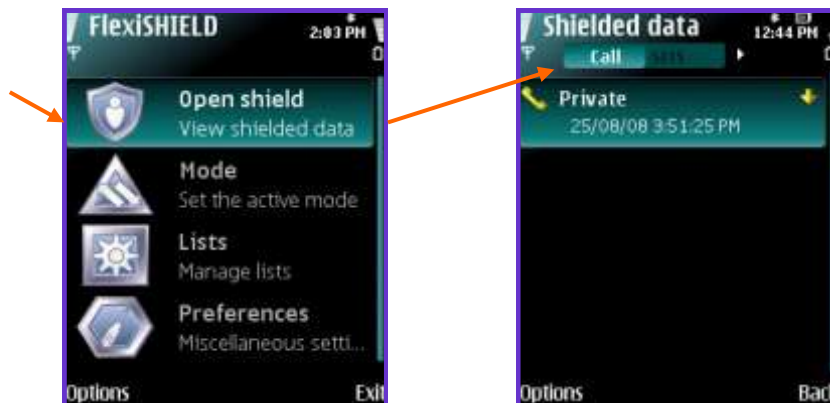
FlexiSHIELD
2:03 PM

Open shield
View shielded data

Mode
Set the active mode

Lists
Manage lists

Preferences
Miscellaneous setti...

Options
Exit

Shielded data
12:44 PM

Call
SMS

Private
25/08/08 3:51:25 PM

Options
Back